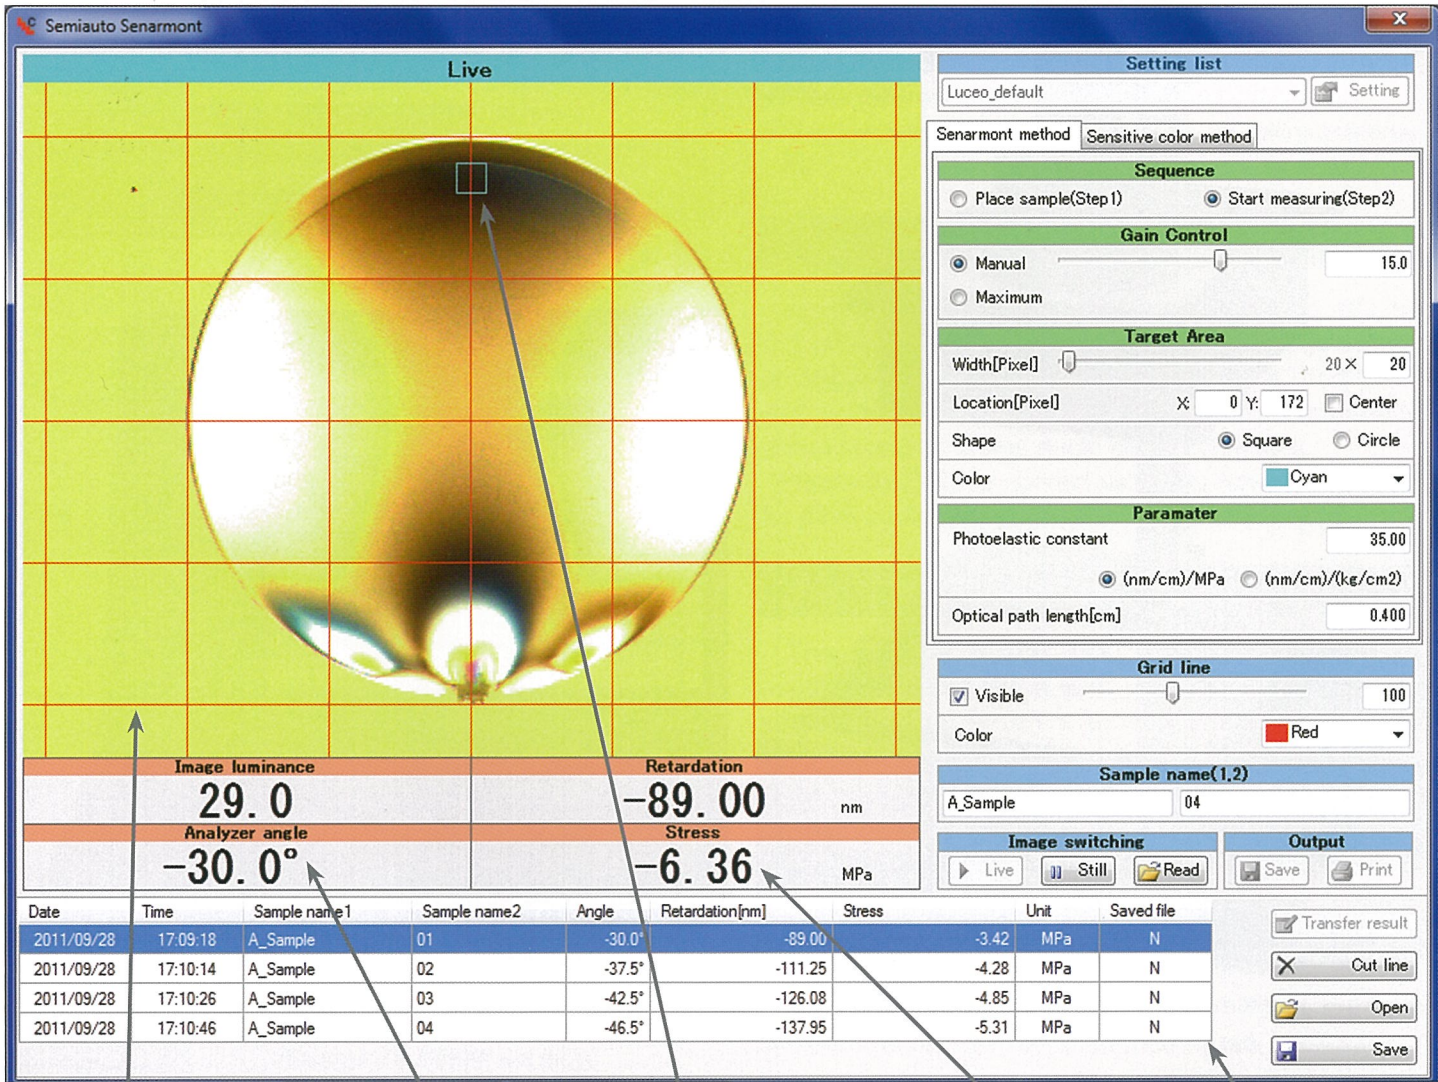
Semiauto Senarmont

Live

Setting list

Luceo_default

Setting

Senarmont method

Sensitive color method

Sequence

Place sample(Step1)

Start measuring(Step2)

Gain Control

Manual

15.0

Maximum

Target Area

Width[Pixel]

20 ×

20

Location[Pixel]

X:

0

Y:

172

Center

Shape

Square

Circle

Color

Cyan

Paramater

Photoelastic constant

35.00

(nm/cm)/MPa

(nm/cm)/(kg/cm2)

Optical path length[cm]

0.400

Grid line

Visible

100

Color

Red

Sample name(1,2)

A_Sample

04

Image luminance

29. 0

Retardation

−89. 00

nm

Analyzer angle

−30. 0°

Stress

−6. 36

MPa

Image switching

Live

Still

Read

Output

Save

Print

| Date | Time | Sample name1 | Sample name2 | Angle | Retardation[nm] | Stress | Unit | Saved file |
|---|---|---|---|---|---|---|---|---|
| 2011/09/28 | 17:09:18 | A_Sample | 01 | -30.0° | -89.00 | -3.42 | MPa | N |
| 2011/09/28 | 17:10:14 | A_Sample | 02 | -37.5° | -111.25 | -4.28 | MPa | N |
| 2011/09/28 | 17:10:26 | A_Sample | 03 | -42.5° | -126.08 | -4.85 | MPa | N |
| 2011/09/28 | 17:10:46 | A_Sample | 04 | -46.5° | -137.95 | -5.31 | MPa | N |

Transfer result

Cut line

Open

Save